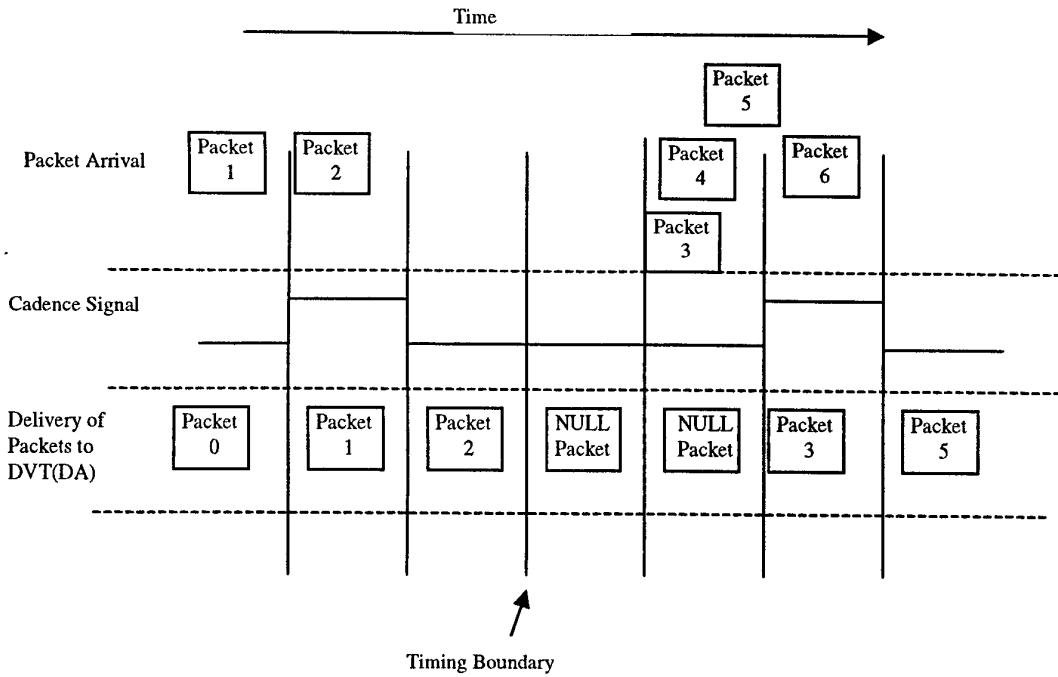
Time

Packet Arrival

Packet 1

Packet 2

Packet 5

Packet 4

Packet 3

Packet 6

Cadence Signal

Delivery of Packets to DVT(DA)

Packet 0

Packet 1

Packet 2

NULL Packet

NULL Packet

Packet 3

Packet 5

Timing Boundary